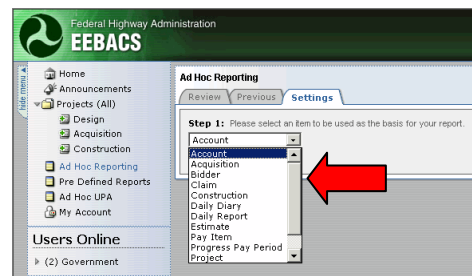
Federal Highway Administration
EEBACS

hide menu

Home
Announcements
Projects (All)
Design
Acquisition
Construction
Ad Hoc Reporting
Pre Defined Reports
Ad Hoc UPA
My Account

Users Online
(2) Government

Ad Hoc Reporting

Review
Previous
Settings

Step 1: Please select an item to be used as the basis for your report.

Account

Account
Acquisition
Bidder
Claim
Construction
Daily Diary
Daily Report
Estimate
Pay Item
Progress Pay Period
Project